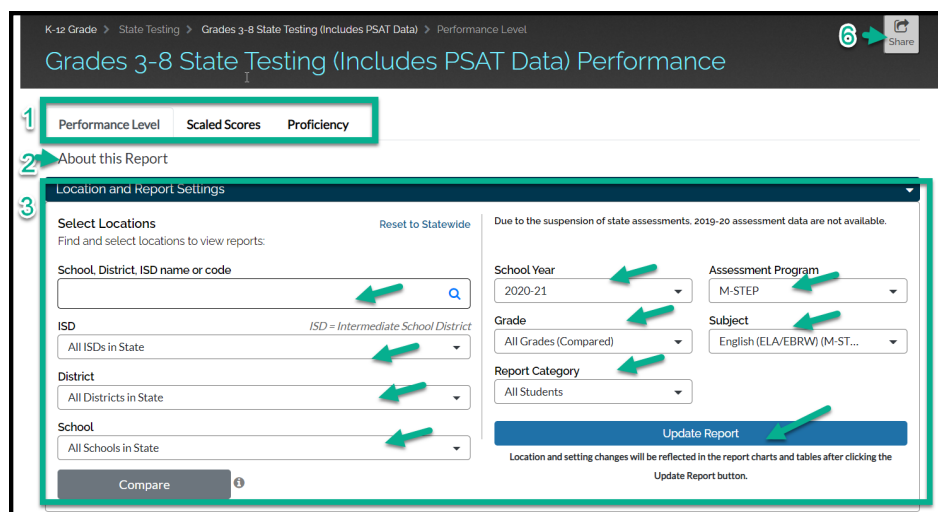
K-12 Grade > State Testing > Grades 3-8 State Testing (Includes PSAT Data) > Performance Level

Grades 3-8 State Testing (Includes PSAT Data) Performance

6 Share

1 Performance Level Scaled Scores Proficiency

2 About this Report

3 Location and Report Settings

Select Locations
Find and select locations to view reports:

Reset to Statewide

School, District, ISD name or code

ISD
ISD = Intermediate School District
All ISDs in State

District
All Districts in State

School
All Schools in State

Compare

Due to the suspension of state assessments, 2019-20 assessment data are not available.

School Year
2020-21

Assessment Program
M-STEP

Grade
All Grades (Compared)

Subject
English (ELA/EBRW) (M-ST...

Report Category
All Students

Update Report

Location and setting changes will be reflected in the report charts and tables after clicking the Update Report button.